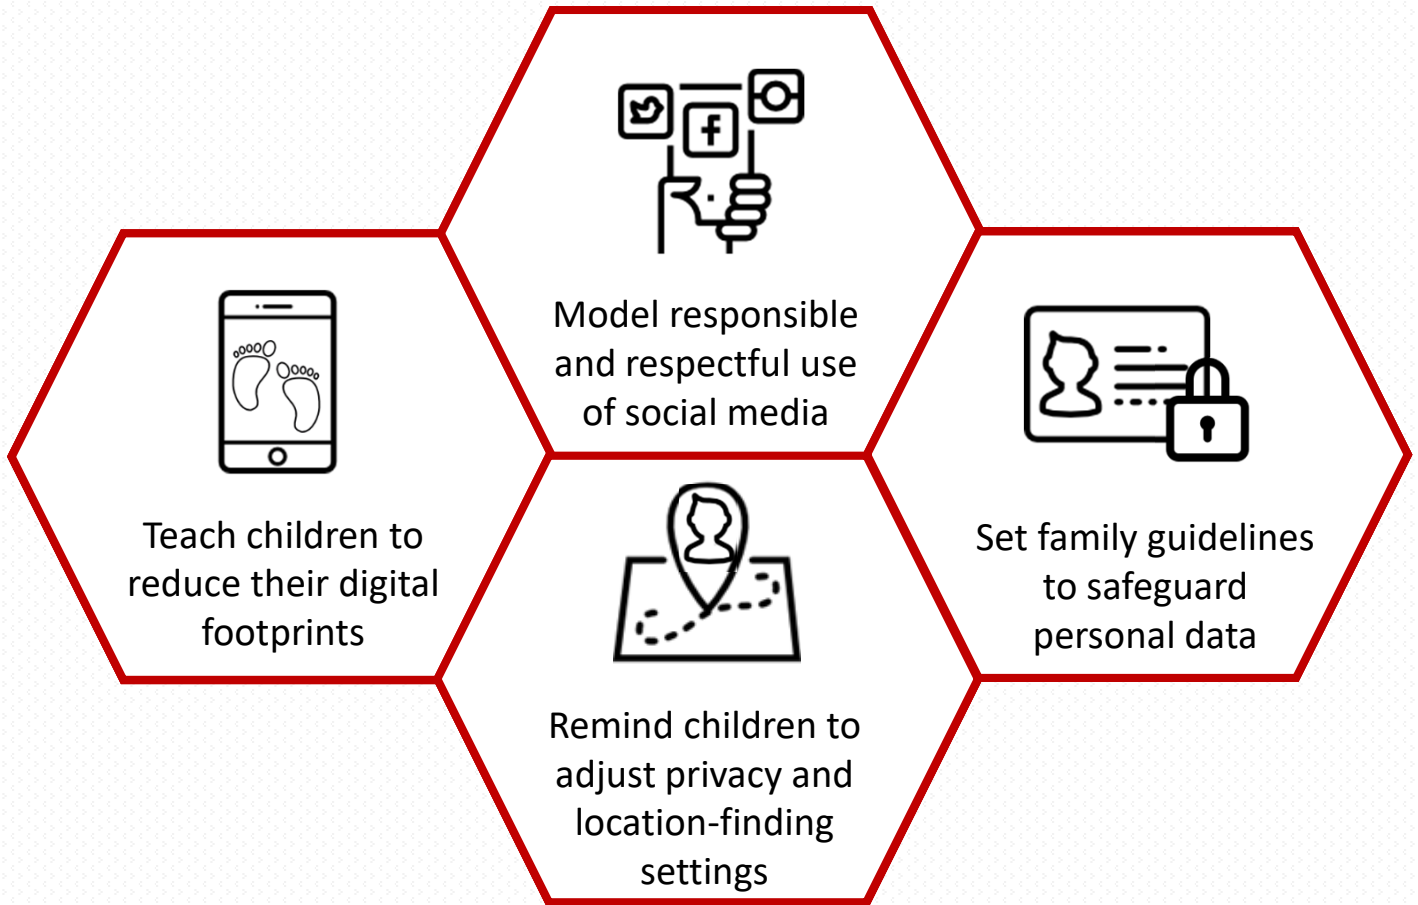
Model responsible and respectful use of social media

Teach children to reduce their digital footprints

Set family guidelines to safeguard personal data

Remind children to adjust privacy and location-finding settings